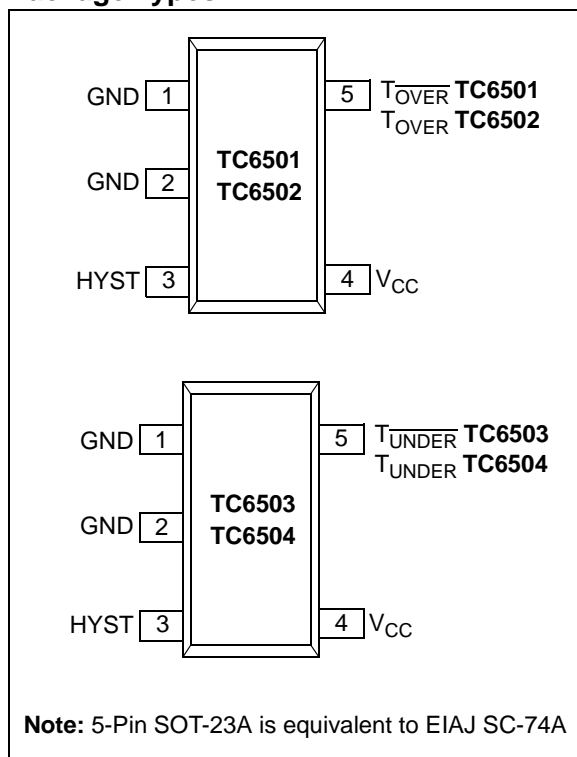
Package Types

GND 1
GND 2
HYST 3
TC6501
TC6502
5 $T_{\overline{OVER}}$ TC6501
$T_{OVER}$ TC6502
4 $V_{CC}$

GND 1
GND 2
HYST 3
TC6503
TC6504
5 $T_{\overline{UNDER}}$ TC6503
$T_{UNDER}$ TC6504
4 $V_{CC}$

Note: 5-Pin SOT-23A is equivalent to EIAJ SC-74A